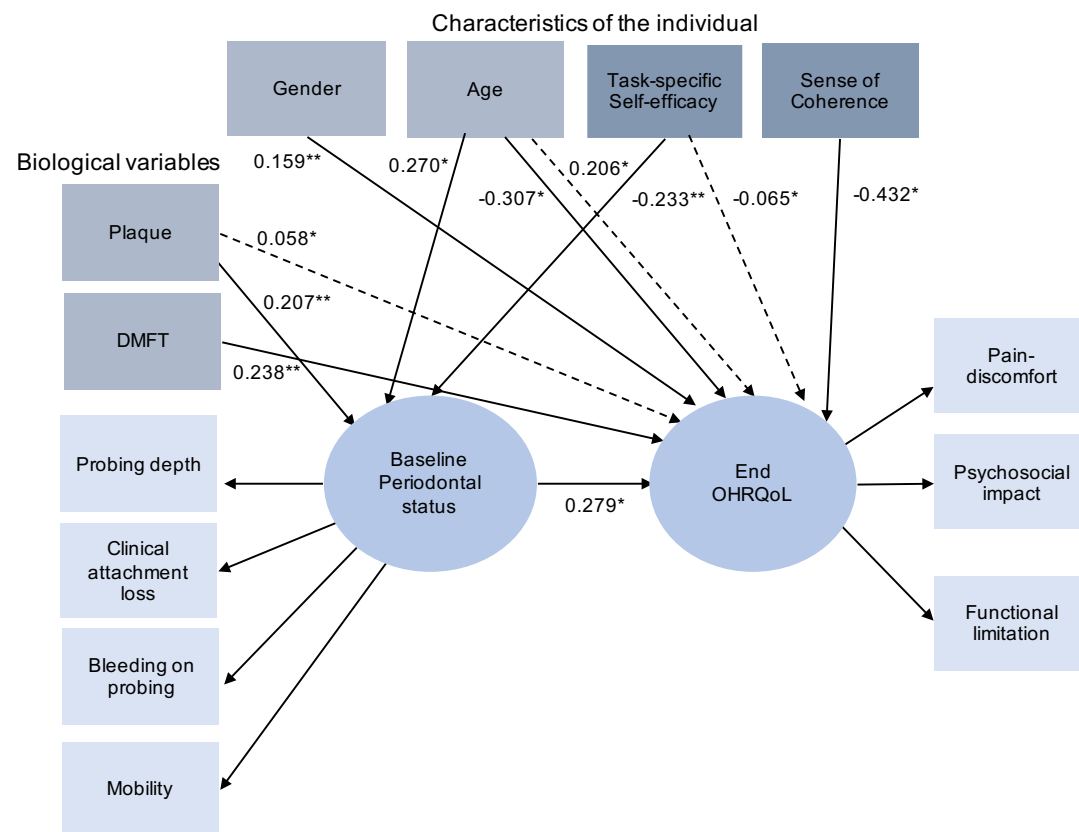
Characteristics of the individual

Gender

Age

Task-specific Self-efficacy

Sense of Coherence

Biological variables

0.159**

0.270*

0.206*

-0.307*

-0.233**

-0.065*

-0.432*

Plaque

0.058*

0.207**

DMFT

0.238**

Pain-discomfort

Probing depth

Baseline Periodontal status

0.279*

End OHRQoL

Psychosocial impact

Clinical attachment loss

Functional limitation

Bleeding on probing

Mobility